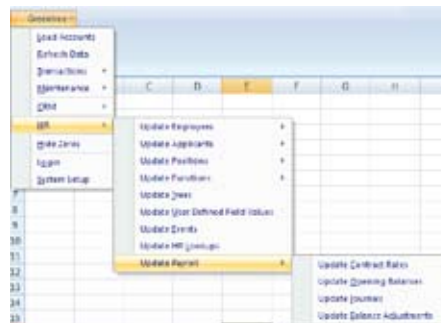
Greentree

Load Accounts
Refresh Data
Transactions
Maintenance
CRM
HR
Hide Zeros
Logon
System Setup

C
D
E
F
G
H

7
8
9
10
11
12
13
14
15

Update Employees
Update Applicants
Update Positions
Update Functions
Update Trees
Update User Defined Field Values
Update Events
Update HR Lookups
Update Payroll

Update Contract Rates
Update Opening Balances
Update Journals
Update Balance Adjustments